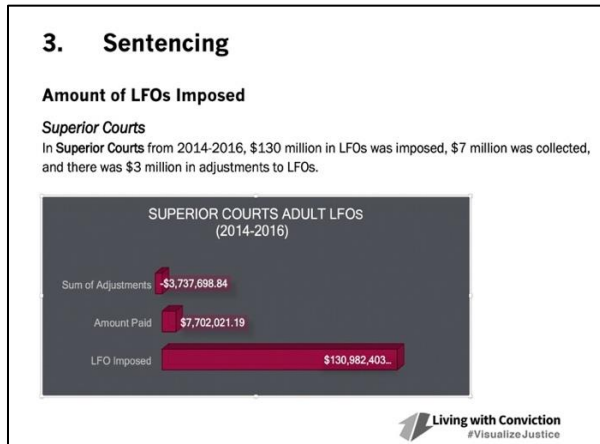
3. Sentencing

Amount of LFOs Imposed

Superior Courts

In Superior Courts from 2014-2016, $130 million in LFOs was imposed, $7 million was collected, and there was $3 million in adjustments to LFOs.

SUPERIOR COURTS ADULT LFOs (2014-2016)

Sum of Adjustments -$3,737,698.84

Amount Paid $7,702,021.19

LFO Imposed $130,982,403...

Living with Conviction #VisualizeJustice